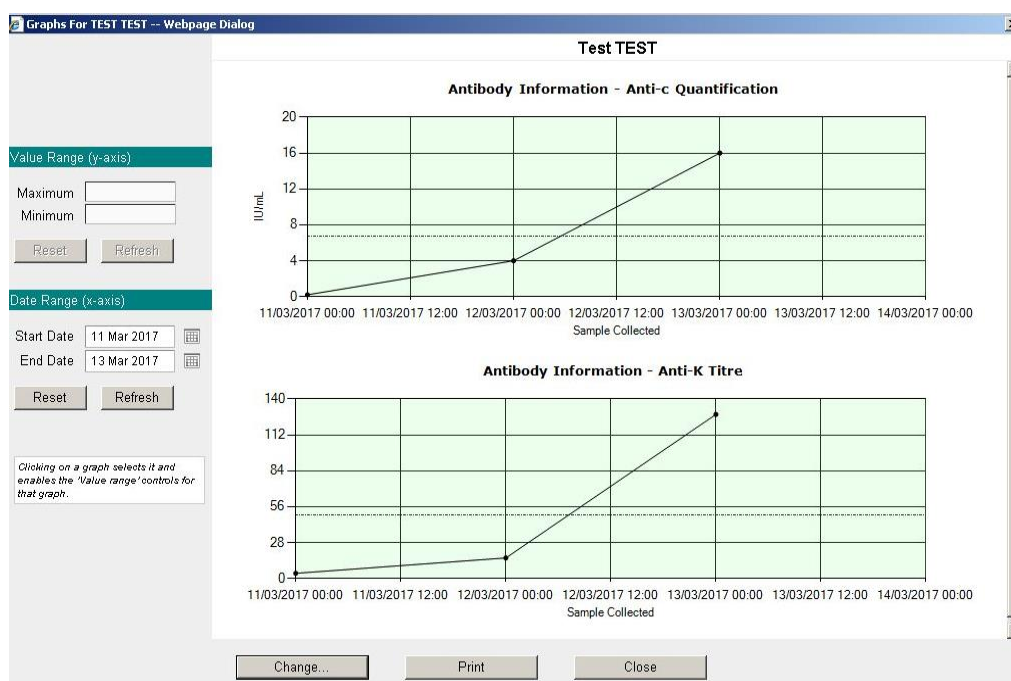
Graphs For TEST TEST -- Webpage Dialog

Value Range (y-axis)

Maximum

Minimum

Reset

Refresh

Date Range (x-axis)

Start Date 11 Mar 2017

End Date 13 Mar 2017

Reset

Refresh

Clicking on a graph selects it and enables the 'Value range' controls for that graph.

Test TEST

Antibody Information - Anti-c Quantification

20
16
12
8
4
0

IU/mL

11/03/2017 00:00 11/03/2017 12:00 12/03/2017 00:00 12/03/2017 12:00 13/03/2017 00:00 13/03/2017 12:00 14/03/2017 00:00

Sample Collected

Antibody Information - Anti-K Titre

140
112
84
56
28
0

11/03/2017 00:00 11/03/2017 12:00 12/03/2017 00:00 12/03/2017 12:00 13/03/2017 00:00 13/03/2017 12:00 14/03/2017 00:00

Sample Collected

Change...

Print

Close